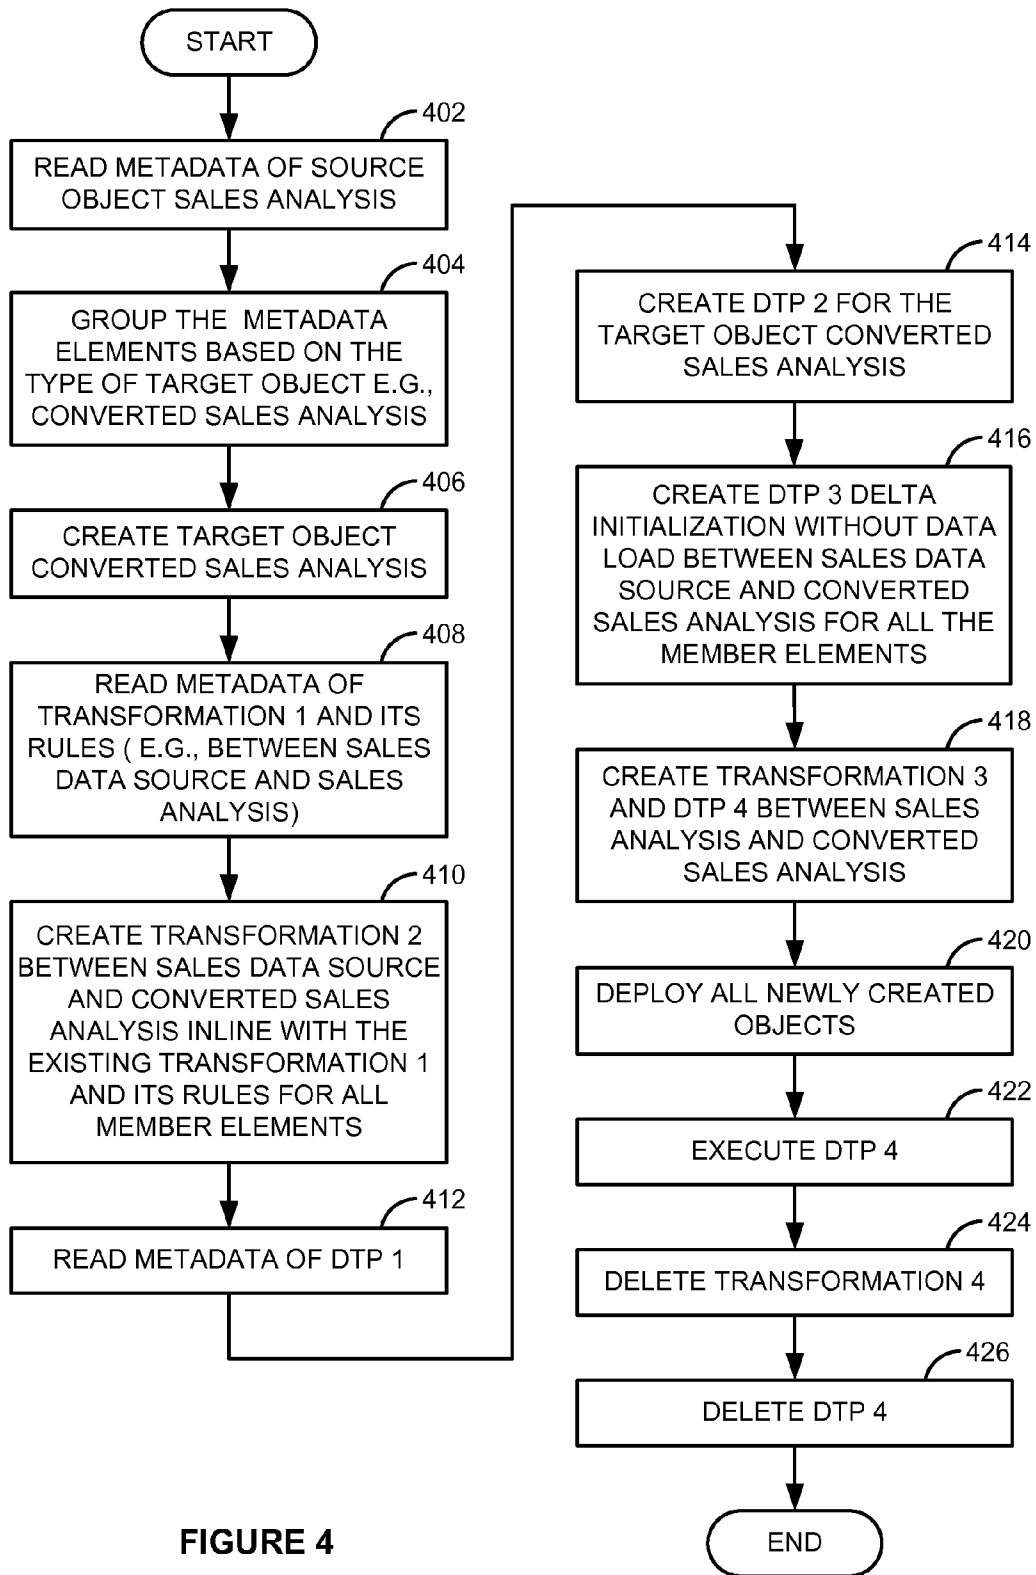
START

402

READ METADATA OF SOURCE OBJECT SALES ANALYSIS

404

GROUP THE METADATA ELEMENTS BASED ON THE TYPE OF TARGET OBJECT E.G., CONVERTED SALES ANALYSIS

406

CREATE TARGET OBJECT CONVERTED SALES ANALYSIS

408

READ METADATA OF TRANSFORMATION 1 AND ITS RULES ( E.G., BETWEEN SALES DATA SOURCE AND SALES ANALYSIS)

410

CREATE TRANSFORMATION 2 BETWEEN SALES DATA SOURCE AND CONVERTED SALES ANALYSIS INLINE WITH THE EXISTING TRANSFORMATION 1 AND ITS RULES FOR ALL MEMBER ELEMENTS

412

READ METADATA OF DTP 1

414

CREATE DTP 2 FOR THE TARGET OBJECT CONVERTED SALES ANALYSIS

416

CREATE DTP 3 DELTA INITIALIZATION WITHOUT DATA LOAD BETWEEN SALES DATA SOURCE AND CONVERTED SALES ANALYSIS FOR ALL THE MEMBER ELEMENTS

418

CREATE TRANSFORMATION 3 AND DTP 4 BETWEEN SALES ANALYSIS AND CONVERTED SALES ANALYSIS

420

DEPLOY ALL NEWLY CREATED OBJECTS

422

EXECUTE DTP 4

424

DELETE TRANSFORMATION 4

426

DELETE DTP 4

END

FIGURE 4